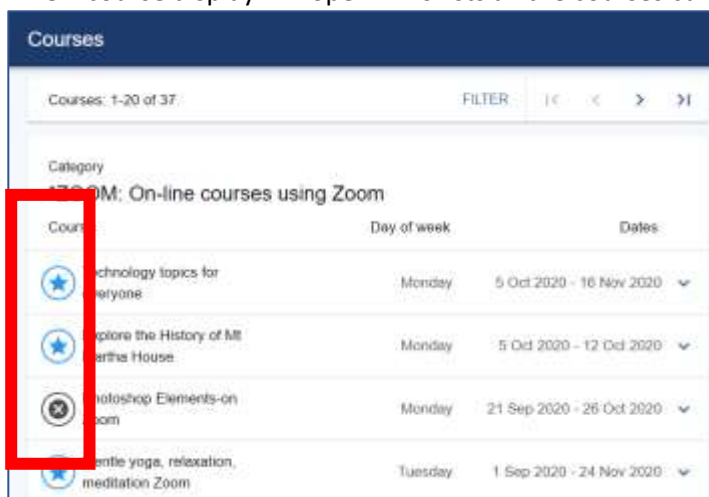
Courses

Courses: 1-20 of 37

FILTER

Category

*ZO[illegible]M: On-line courses using Zoom

Cour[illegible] | Day of week | Dates

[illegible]chnology topics for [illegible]eryone | Monday | 5 Oct 2020 - 16 Nov 2020

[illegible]plore the History of Mt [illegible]artha House | Monday | 5 Oct 2020 - 12 Oct 2020

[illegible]otoshop Elements-on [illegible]om | Monday | 21 Sep 2020 - 26 Oct 2020

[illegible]entle yoga, relaxation, meditation Zoom | Tuesday | 1 Sep 2020 - 24 Nov 2020